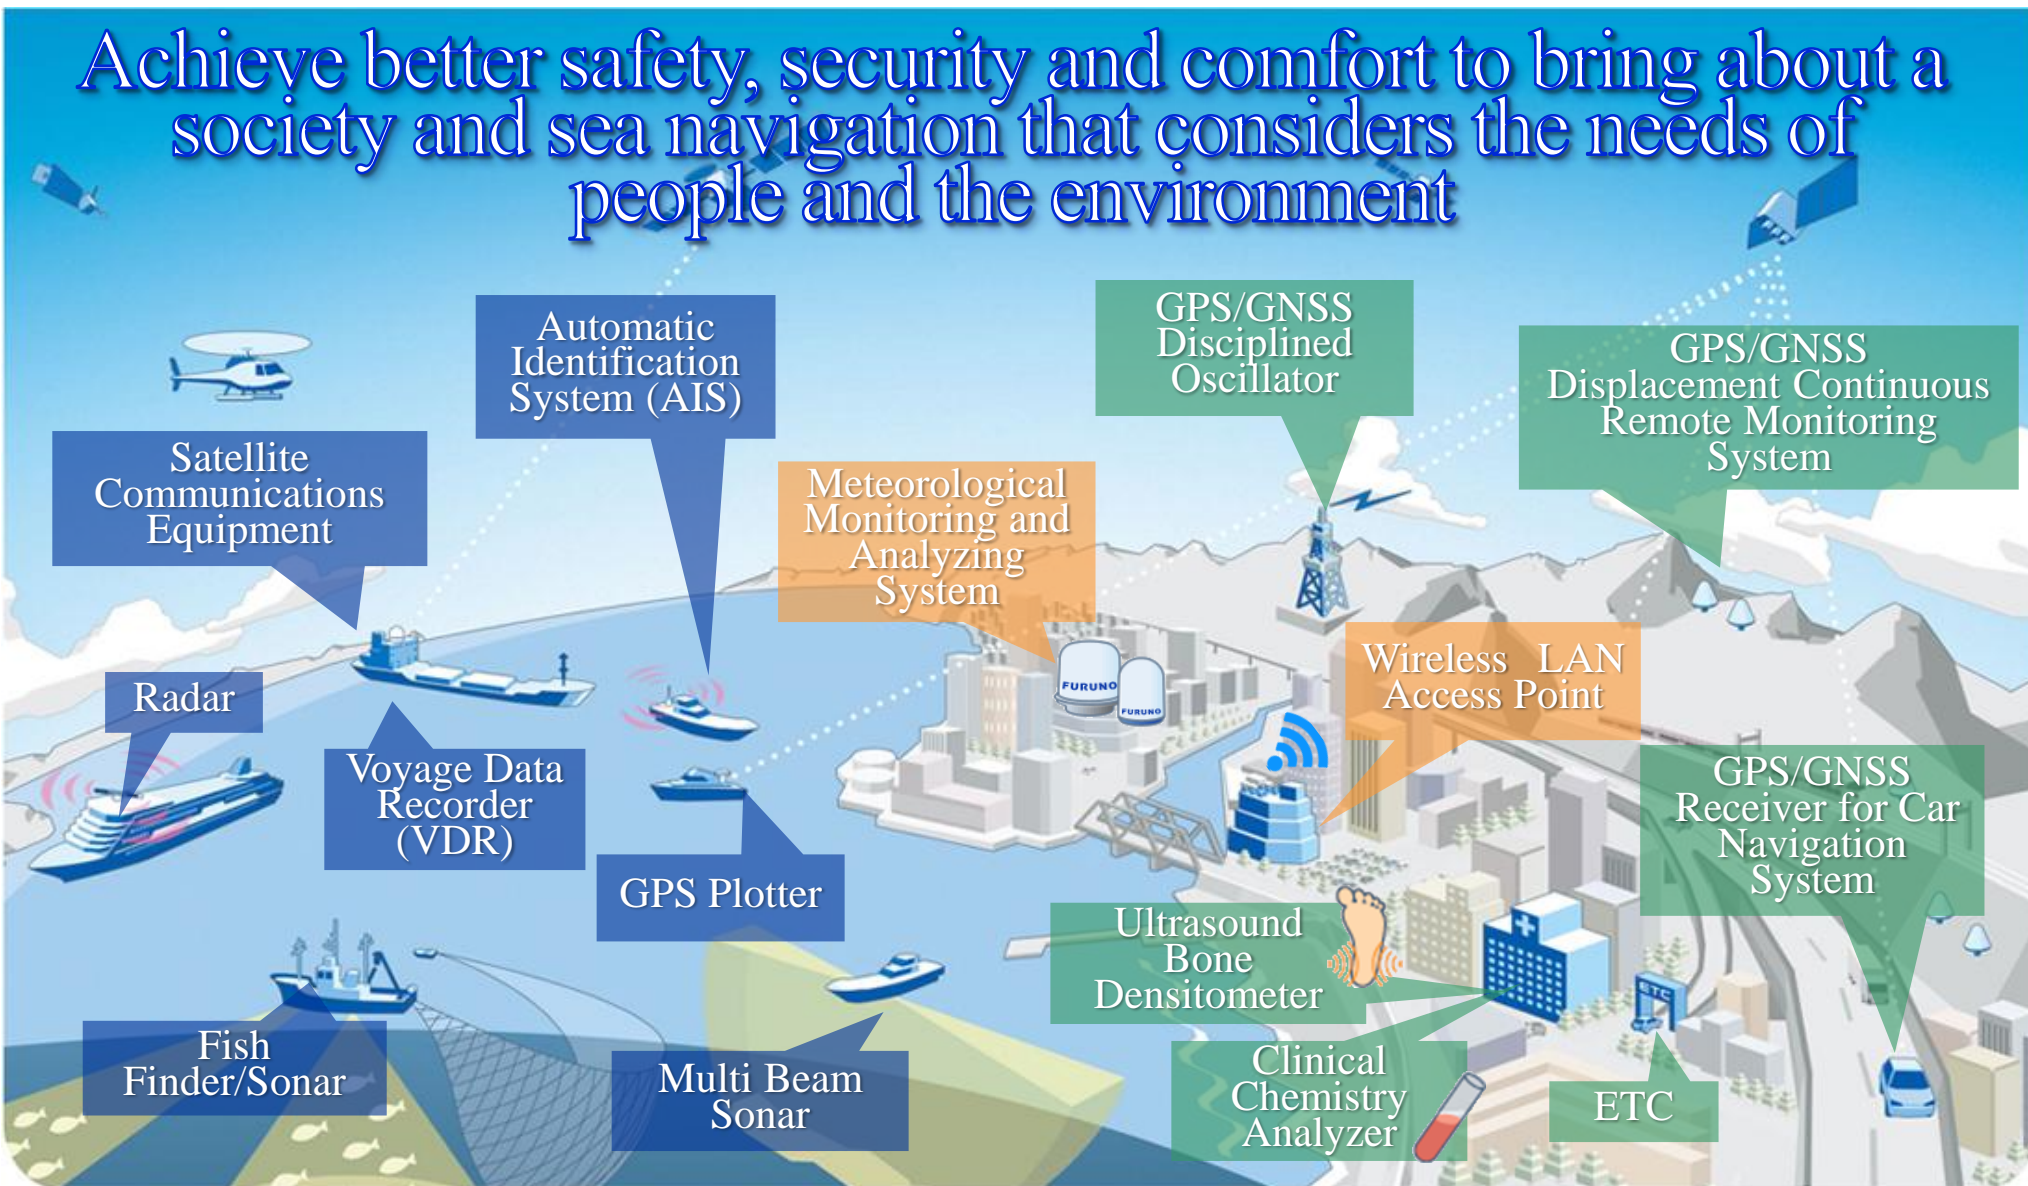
Achieve better safety, security and comfort to bring about a society and sea navigation that considers the needs of people and the environment

Automatic Identification System (AIS)

GPS/GNSS Disciplined Oscillator

GPS/GNSS Displacement Continuous Remote Monitoring System

Satellite Communications Equipment

Meteorological Monitoring and Analyzing System

Radar

Voyage Data Recorder (VDR)

FURUNO

FURUNO

Wireless LAN Access Point

GPS/GNSS Receiver for Car Navigation System

GPS Plotter

Ultrasound Bone Densitometer

Fish Finder/Sonar

Multi Beam Sonar

Clinical Chemistry Analyzer

ETC

ETC